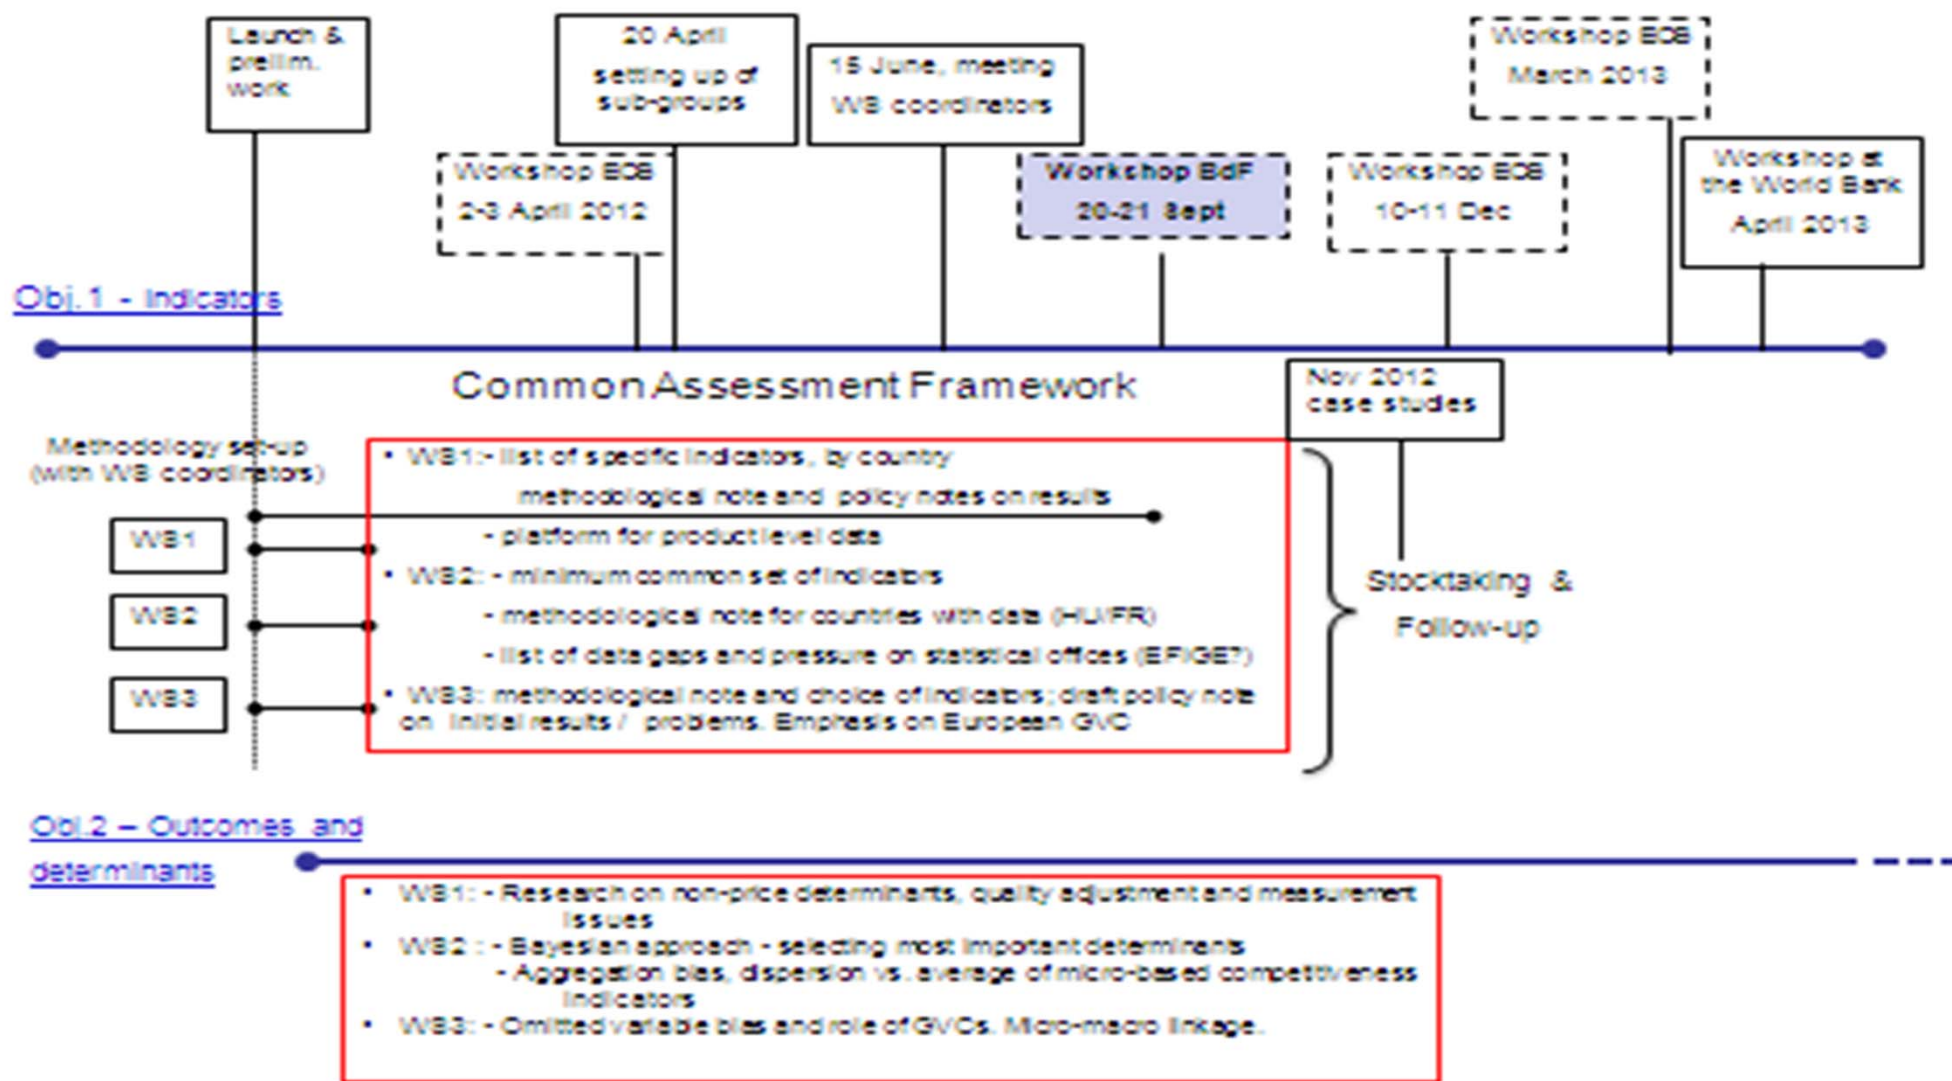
Launch & prelim. work

20 April setting up of sub-groups

15 June, meeting WB coordinators

Workshop ECB March 2013

Workshop ECB 2-3 April 2012

Workshop BdF 20-21 Sept

Workshop ECB 10-11 Dec

Workshop at the World Bank April 2013

Obj.1 - Indicators

Common Assessment Framework

Nov 2012 case studies

Methodology set-up (with WB coordinators)

WB1

WB2

WB3

• WB1:- list of specific indicators, by country
methodological note and policy notes on results
- platform for product level data
• WB2: - minimum common set of indicators
- methodological note for countries with data (HU/FR)
- list of data gaps and pressure on statistical offices (EFIGE?)
• WB3: methodological note and choice of indicators; draft policy note on initial results / problems. Emphasis on European GVC

Stocktaking & Follow-up

Obj.2 – Outcomes and determinants

• WB1: - Research on non-price determinants, quality adjustment and measurement issues
• WB2 : - Bayesian approach - selecting most important determinants
- Aggregation bias, dispersion vs. average of micro-based competitiveness indicators
• WB3: - Omitted variable bias and role of GVCs. Micro-macro linkage.